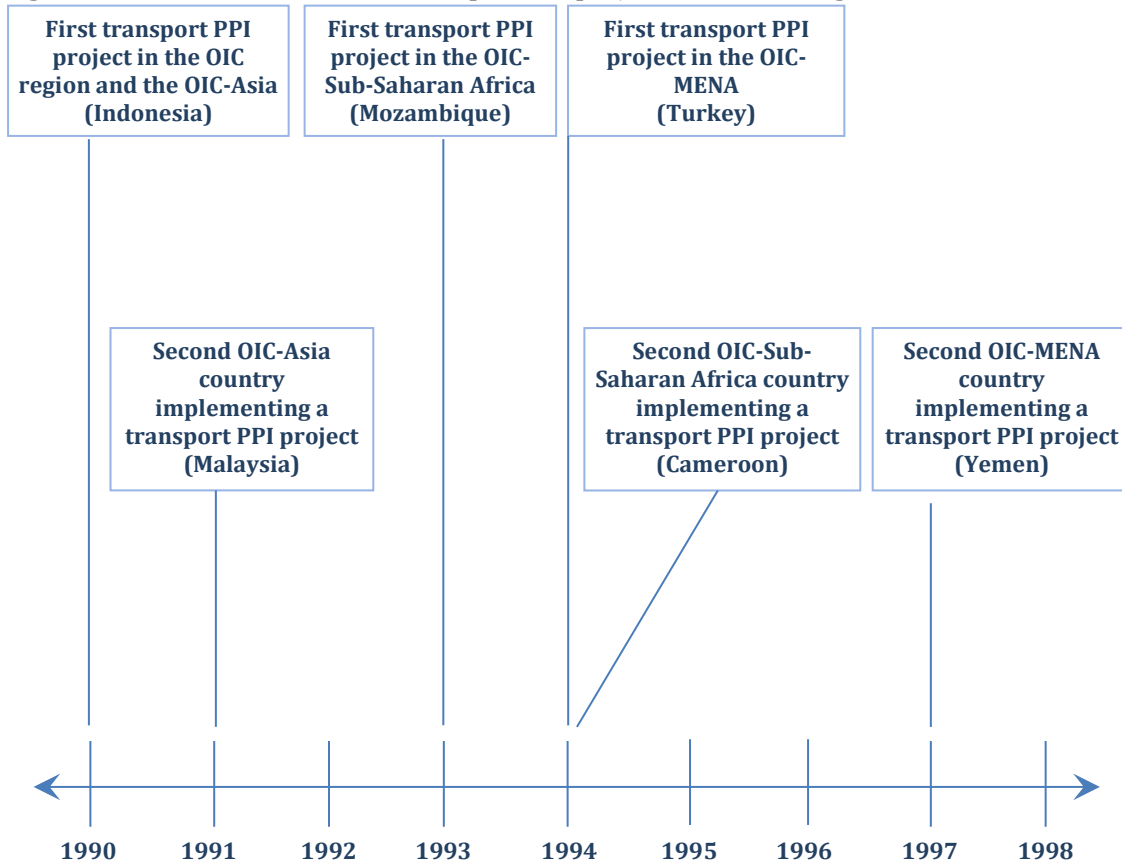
First transport PPI project in the OIC region and the OIC-Asia (Indonesia)

First transport PPI project in the OIC-Sub-Saharan Africa (Mozambique)

First transport PPI project in the OIC-MENA (Turkey)

Second OIC-Asia country implementing a transport PPI project (Malaysia)

Second OIC-Sub-Saharan Africa country implementing a transport PPI project (Cameroon)

Second OIC-MENA country implementing a transport PPI project (Yemen)

1990 1991 1992 1993 1994 1995 1996 1997 1998